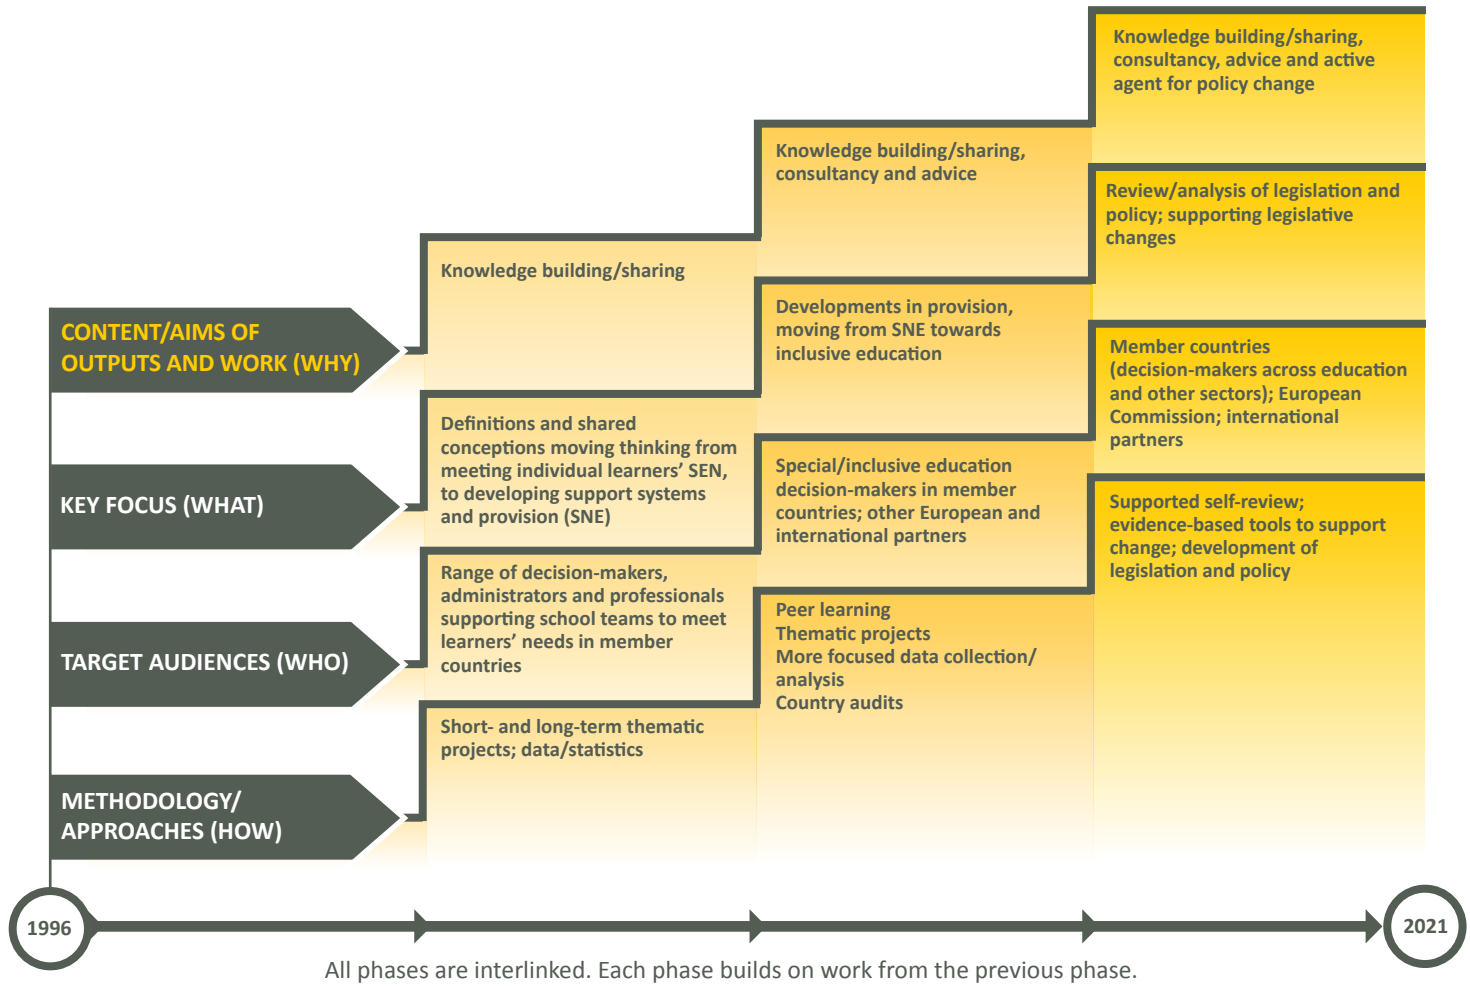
CONTENT/AIMS OF OUTPUTS AND WORK (WHY)

KEY FOCUS (WHAT)

TARGET AUDIENCES (WHO)

METHODOLOGY/ APPROACHES (HOW)

Knowledge building/sharing

Definitions and shared conceptions moving thinking from meeting individual learners' SEN, to developing support systems and provision (SNE)

Range of decision-makers, administrators and professionals supporting school teams to meet learners' needs in member countries

Short- and long-term thematic projects; data/statistics

Knowledge building/sharing, consultancy and advice

Developments in provision, moving from SNE towards inclusive education

Special/inclusive education decision-makers in member countries; other European and international partners

Peer learning
Thematic projects
More focused data collection/ analysis
Country audits

Knowledge building/sharing, consultancy, advice and active agent for policy change

Review/analysis of legislation and policy; supporting legislative changes

Member countries (decision-makers across education and other sectors); European Commission; international partners

Supported self-review; evidence-based tools to support change; development of legislation and policy

1996

2021

All phases are interlinked. Each phase builds on work from the previous phase.